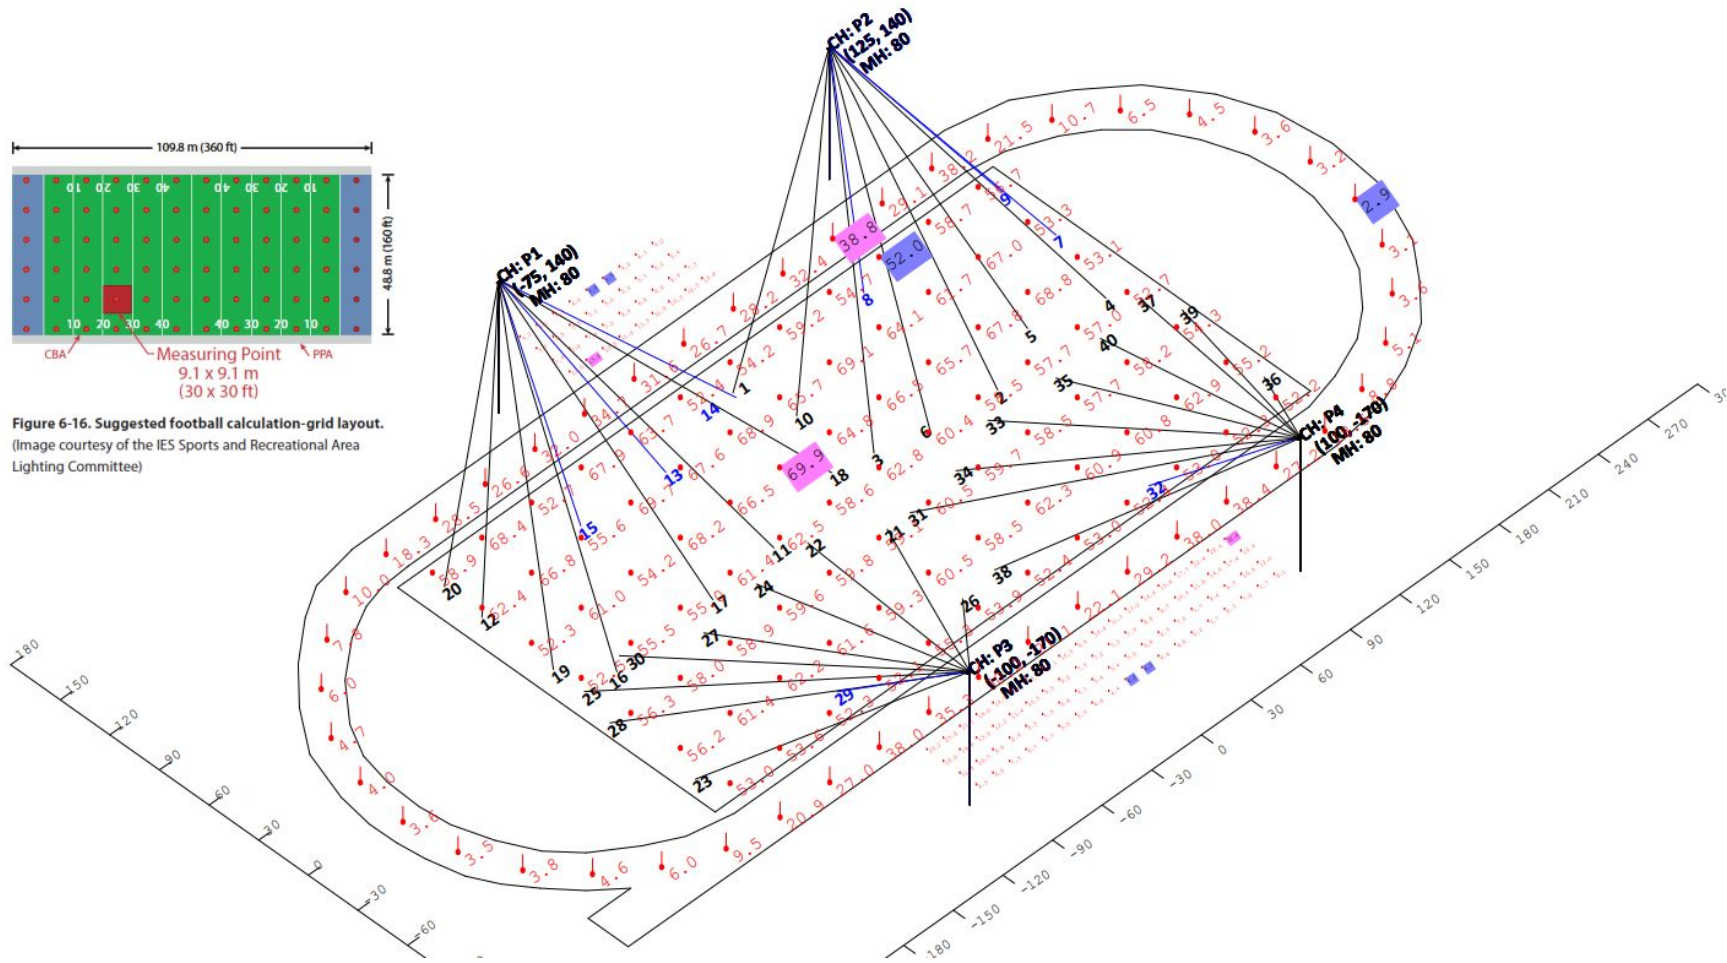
109.8 m (360 ft)

48.8 m (160 ft)

10 20 30 40 40 30 20 10

10 20 30 40 40 30 20 10

CBA

Measuring Point
9.1 x 9.1 m
(30 x 30 ft)

PPA

Figure 6-16. Suggested football calculation-grid layout.
(Image courtesy of the IES Sports and Recreational Area Lighting Committee)

CH: P1
(-75, 140)
MH: 80

CH: P2
(125, 140)
MH: 80

CH: P3
(-100, -170)
MH: 80

CH: P4
(100, -170)
MH: 80

21.5 10.7 6.5 4.5 3.6 3.2 2.9 38.2 29.1 38.8 52.0 58.7 55.7 53.3 53.1 67.0 32.4 28.2 26.7 54.7 61.7 68.8 59.2 54.2 69.1 64.1 67.8 57.0 52.7 54.3 31.0 54.7 65.7 57.7 58.2 55.2 69.9 64.8 66.9 60.4 52.5 58.5 57.7 62.9 60.8 68.9 67.6 63.7 67.9 34.0 69.7 26.6 28.5 18.3 10.0 52.7 55.6 62.5 66.5 61.4 62.8 58.6 60.5 59.7 60.9 62.3 58.5 53.0 52.4 53.9 58.9 68.4 66.8 61.0 54.2 55.0 59.6 59.8 59.3 60.5 61.6 52.4 52.3 55.5 52.5 58.9 58.0 62.2 61.4 56.3 56.2 53.6 52.3 53.0 38.0 35.2 27.0 20.9 9.5 6.0 4.6 3.8 3.5 3.6 4.0 4.7 6.0 7.8 29.2 22.1 38.0 38.4 3.1 3.6 5.1 8

1 2 3 4 5 6 7 8 9 10 11 12 13 14 15 16 17 18 19 20 21 22 23 24 25 26 27 28 29 30 31 32 33 34 35 36 37 38 39 40

180 150 120 90 60 30 0 -30 -60

180 150 120 90 60 30 0 -30 -60 -90 -120 -150 -180 210 240 270 30